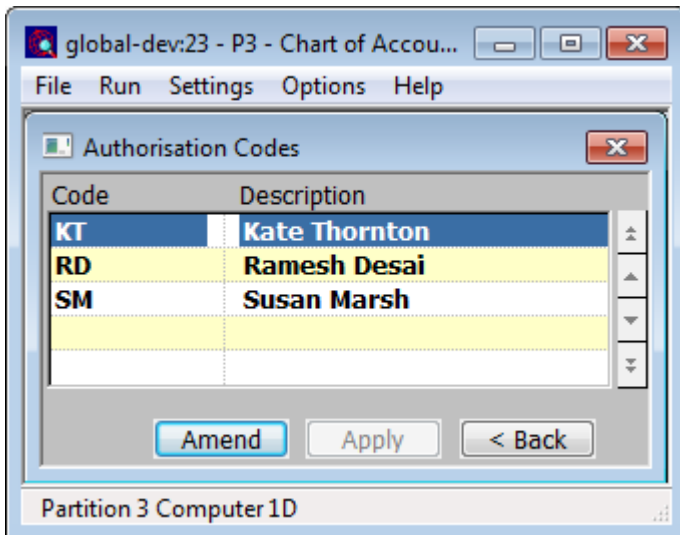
global-dev:23 - P3 - Chart of Accou...

File Run Settings Options Help

Authorisation Codes

| Code | Description |
|---|---|
| KT | Kate Thornton |
| RD | Ramesh Desai |
| SM | Susan Marsh |

Amend Apply < Back

Partition 3 Computer 1D